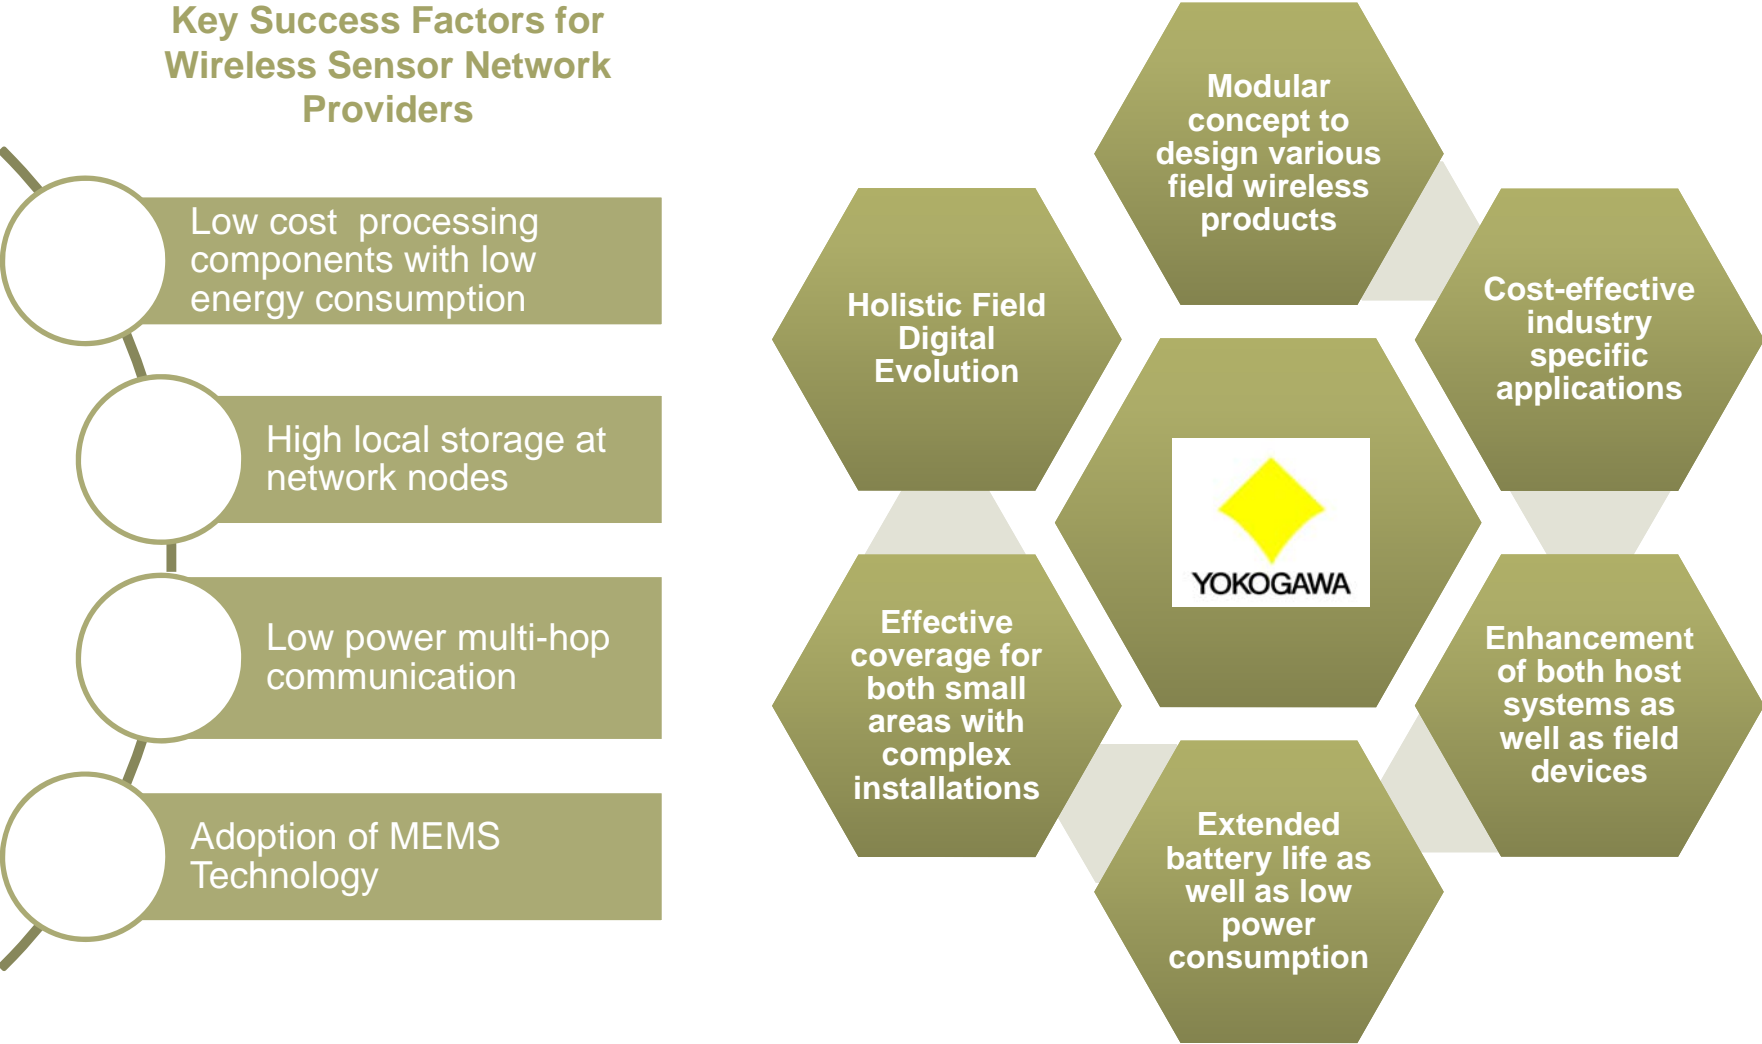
Key Success Factors for Wireless Sensor Network Providers

Low cost processing components with low energy consumption

High local storage at network nodes

Low power multi-hop communication

Adoption of MEMS Technology

Modular concept to design various field wireless products

Holistic Field Digital Evolution

Cost-effective industry specific applications

YOKOGAWA

Effective coverage for both small areas with complex installations

Enhancement of both host systems as well as field devices

Extended battery life as well as low power consumption